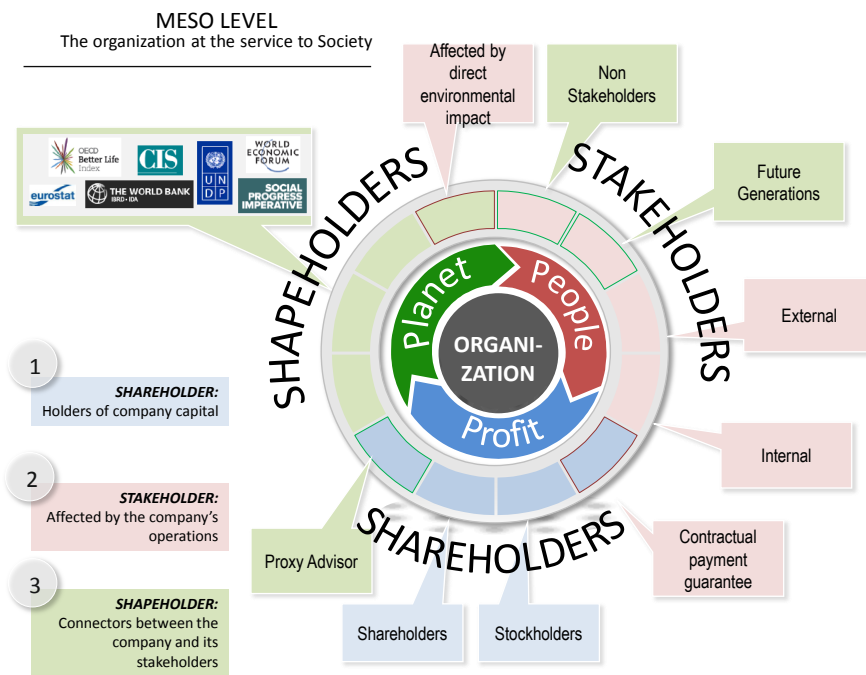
MESO LEVEL
The organization at the service to Society

Affected by direct environmental impact

Non Stakeholders

Future Generations

External

Internal

Contractual payment guarantee

OECD Better Life Index
CIS
UNDP
WORLD ECONOMIC FORUM
eurostat
THE WORLD BANK IBRD • IDA
SOCIAL PROGRESS IMPERATIVE

SHAPEHOLDERS

STAKEHOLDERS

SHAREHOLDERS

Planet

People

Profit

ORGANIZATION

1
SHAREHOLDER:
Holders of company capital

2
STAKEHOLDER:
Affected by the company's operations

3
SHAPEHOLDER:
Connectors between the company and its stakeholders

Proxy Advisor

Shareholders

Stockholders